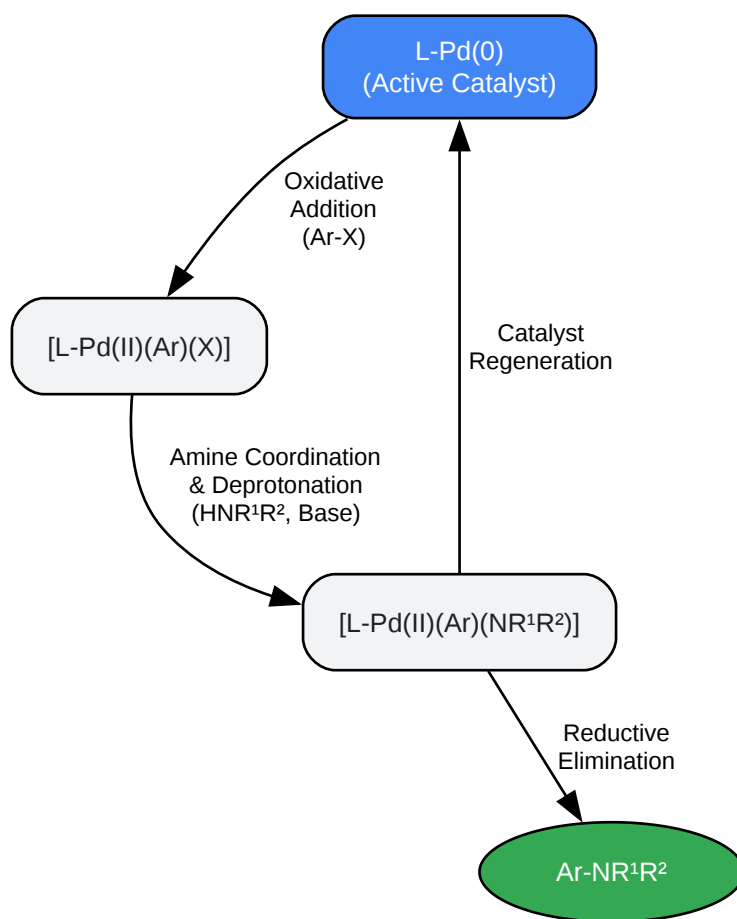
L-Pd(0)
(Active Catalyst)

Oxidative
Addition
(Ar-X)

Catalyst
Regeneration

[L-Pd(II)(Ar)(X)]

Amine Coordination
& Deprotonation
(HNR¹R², Base)

[L-Pd(II)(Ar)(NR¹R²)]

Reductive
Elimination

Ar-NR¹R²